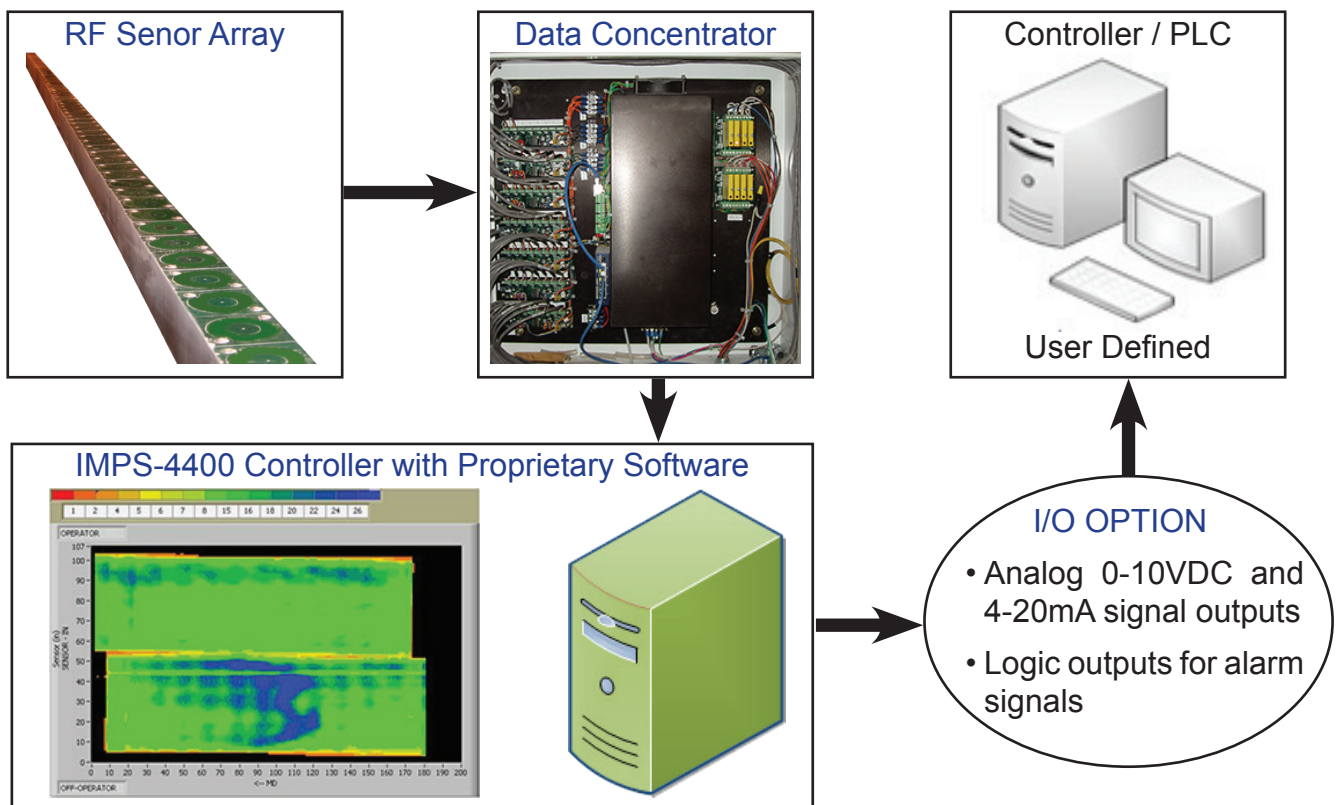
RF Senor Array

Data Concentrator

Controller / PLC

User Defined

IMPS-4400 Controller with Proprietary Software

| 1 | 2 | 4 | 5 | 6 | 7 | 8 | 15 | 16 | 18 | 20 | 22 | 24 | 26 |
|---|---|---|---|---|---|---|---|---|---|---|---|---|---|

OPERATOR

107
100
90
80
70
60
50
40
30
20
10
0

Sensor (n)
SENSOR - IN

0 10 20 30 40 50 60 70 80 90 100 110 120 130 140 150 160 170 180 190 200
<-- MD

OFF-OPERATOR

I/O OPTION
• Analog 0-10VDC and 4-20mA signal outputs
• Logic outputs for alarm signals